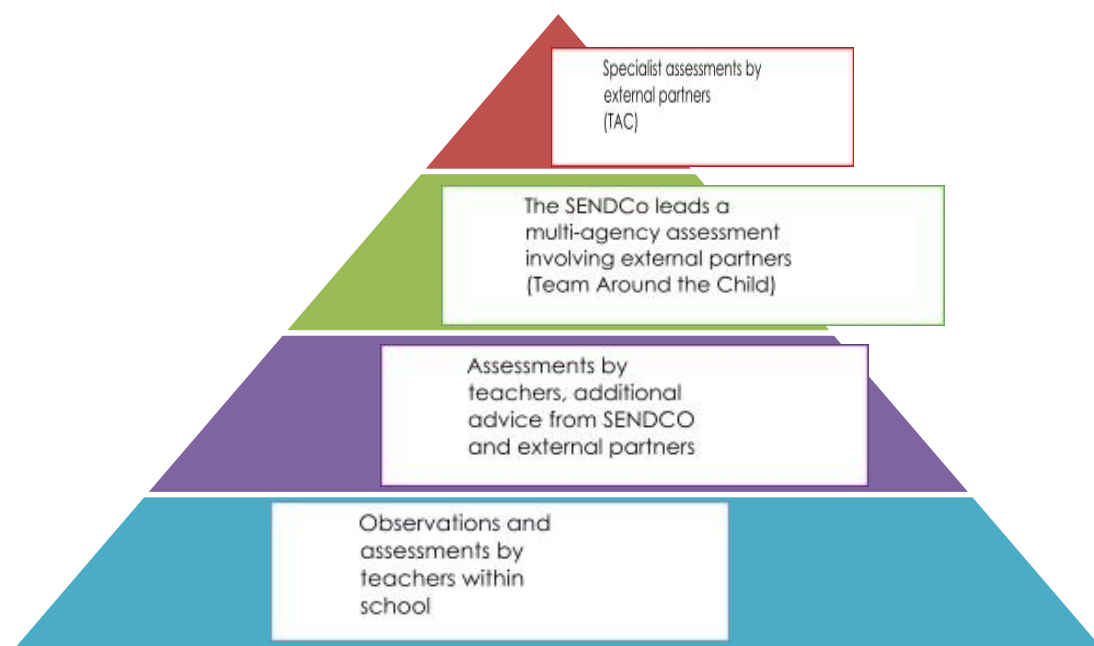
Specialist assessments by external partners (TAC)

The SENDCo leads a multi-agency assessment involving external partners (Team Around the Child)

Assessments by teachers, additional advice from SENDCO and external partners

Observations and assessments by teachers within school